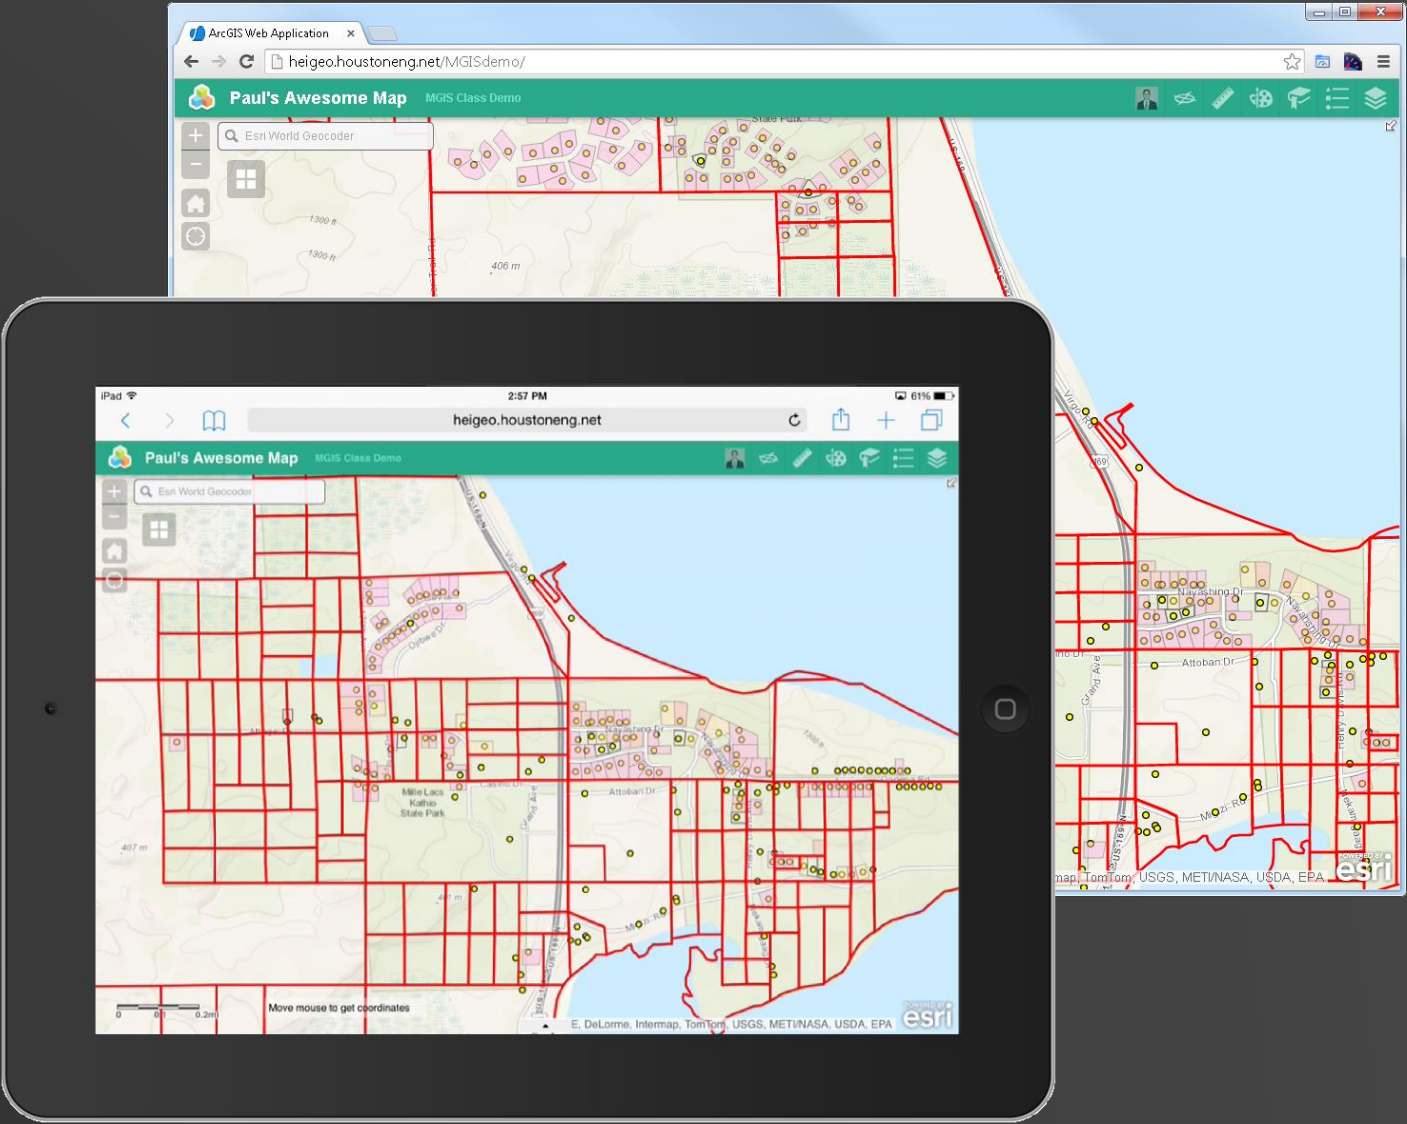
ArcGIS Web Application ×

heigeo.houstoneng.net/MGISdemo/

Paul's Awesome Map MGIS Class Demo

Esri World Geocoder

State Park

1300 ft

1300 ft

406 m

Navashing Dr

Attoban Dr

Grand Ave

Mozi-Rd

map, TomTom, USGS, METI/NASA, USDA, EPA esri

iPad 2:57 PM 61%

heigeo.houstoneng.net

Paul's Awesome Map MGIS Class Demo

Esri World Geocoder

Ojibwe Dr

Mille Lacs Kathio State Park

Attoban Dr

Grand Ave

407 m

0 0.1 0.2mi

Move mouse to get coordinates

E, DeLorme, Intermap, TomTom, USGS, METI/NASA, USDA, EPA esri